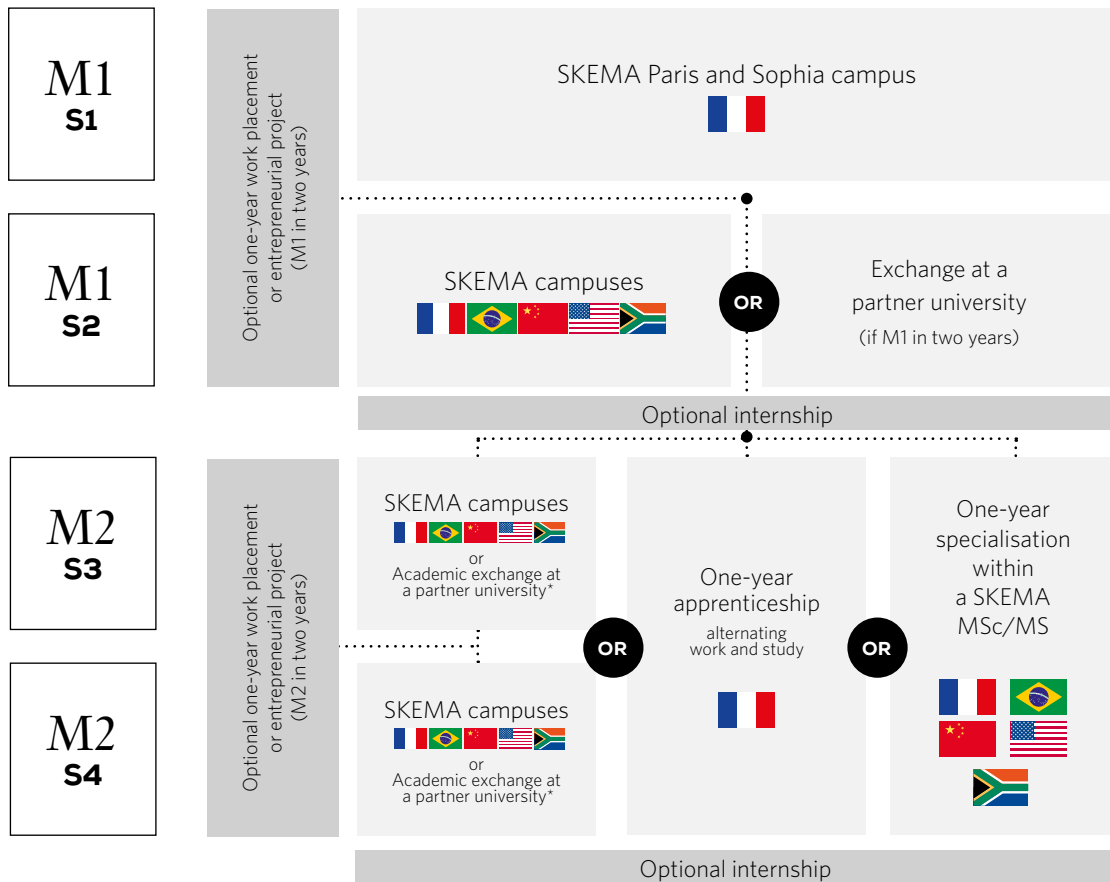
M1
S1

M1
S2

Optional one-year work placement or entrepreneurial project (M1 in two years)

SKEMA Paris and Sophia campus

SKEMA campuses

OR

Exchange at a partner university
(if M1 in two years)

Optional internship

M2
S3

M2
S4

Optional one-year work placement or entrepreneurial project (M2 in two years)

SKEMA campuses
or
Academic exchange at a partner university*

SKEMA campuses
or
Academic exchange at a partner university*

OR

One-year apprenticeship
alternating work and study

OR

One-year specialisation within a SKEMA MSc/MS

Optional internship